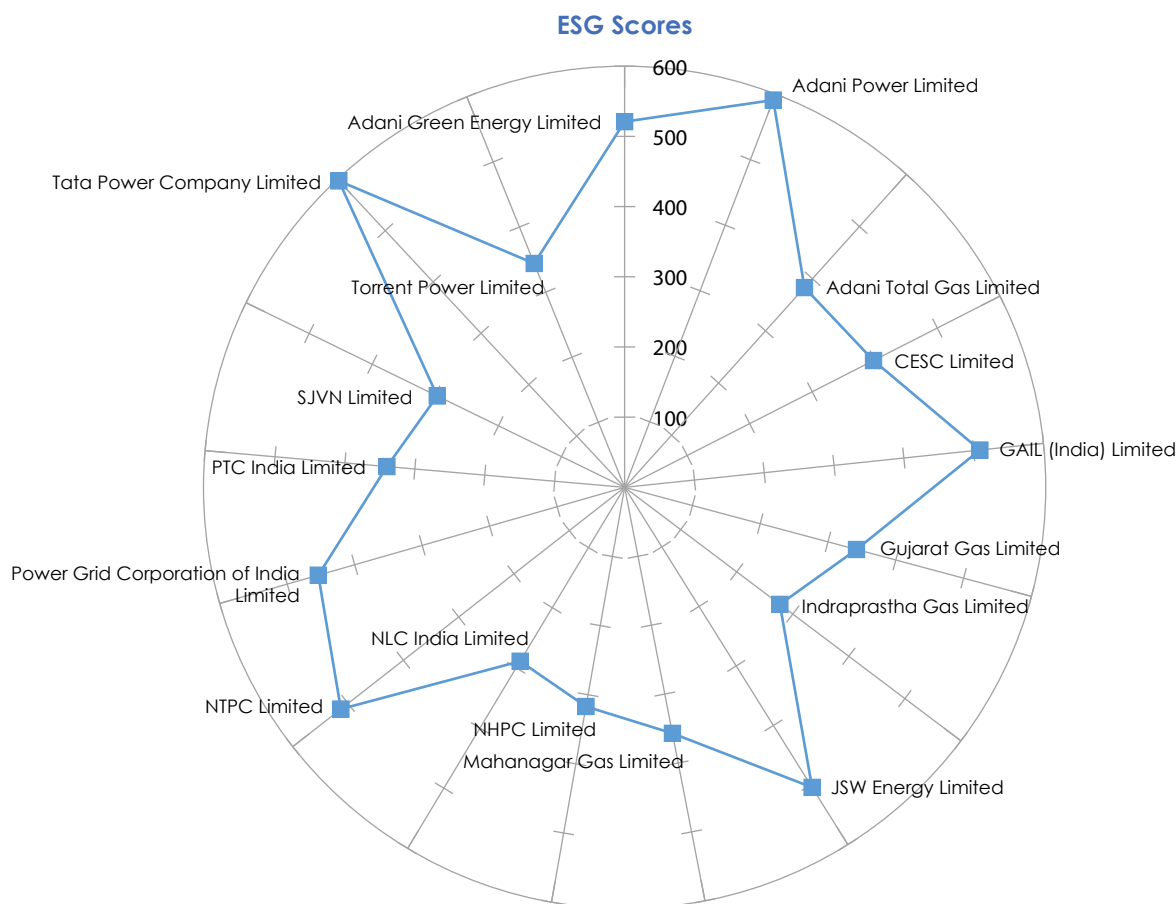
ESG Scores

600
500
400
300
200
100

Adani Power Limited
Adani Total Gas Limited
CESC Limited
GAIL (India) Limited
Gujarat Gas Limited
Indraprastha Gas Limited
JSW Energy Limited
Mahanagar Gas Limited
NHPC Limited
NLC India Limited
NTPC Limited
Power Grid Corporation of India Limited
PTC India Limited
SJVN Limited
Torrent Power Limited
Tata Power Company Limited
Adani Green Energy Limited